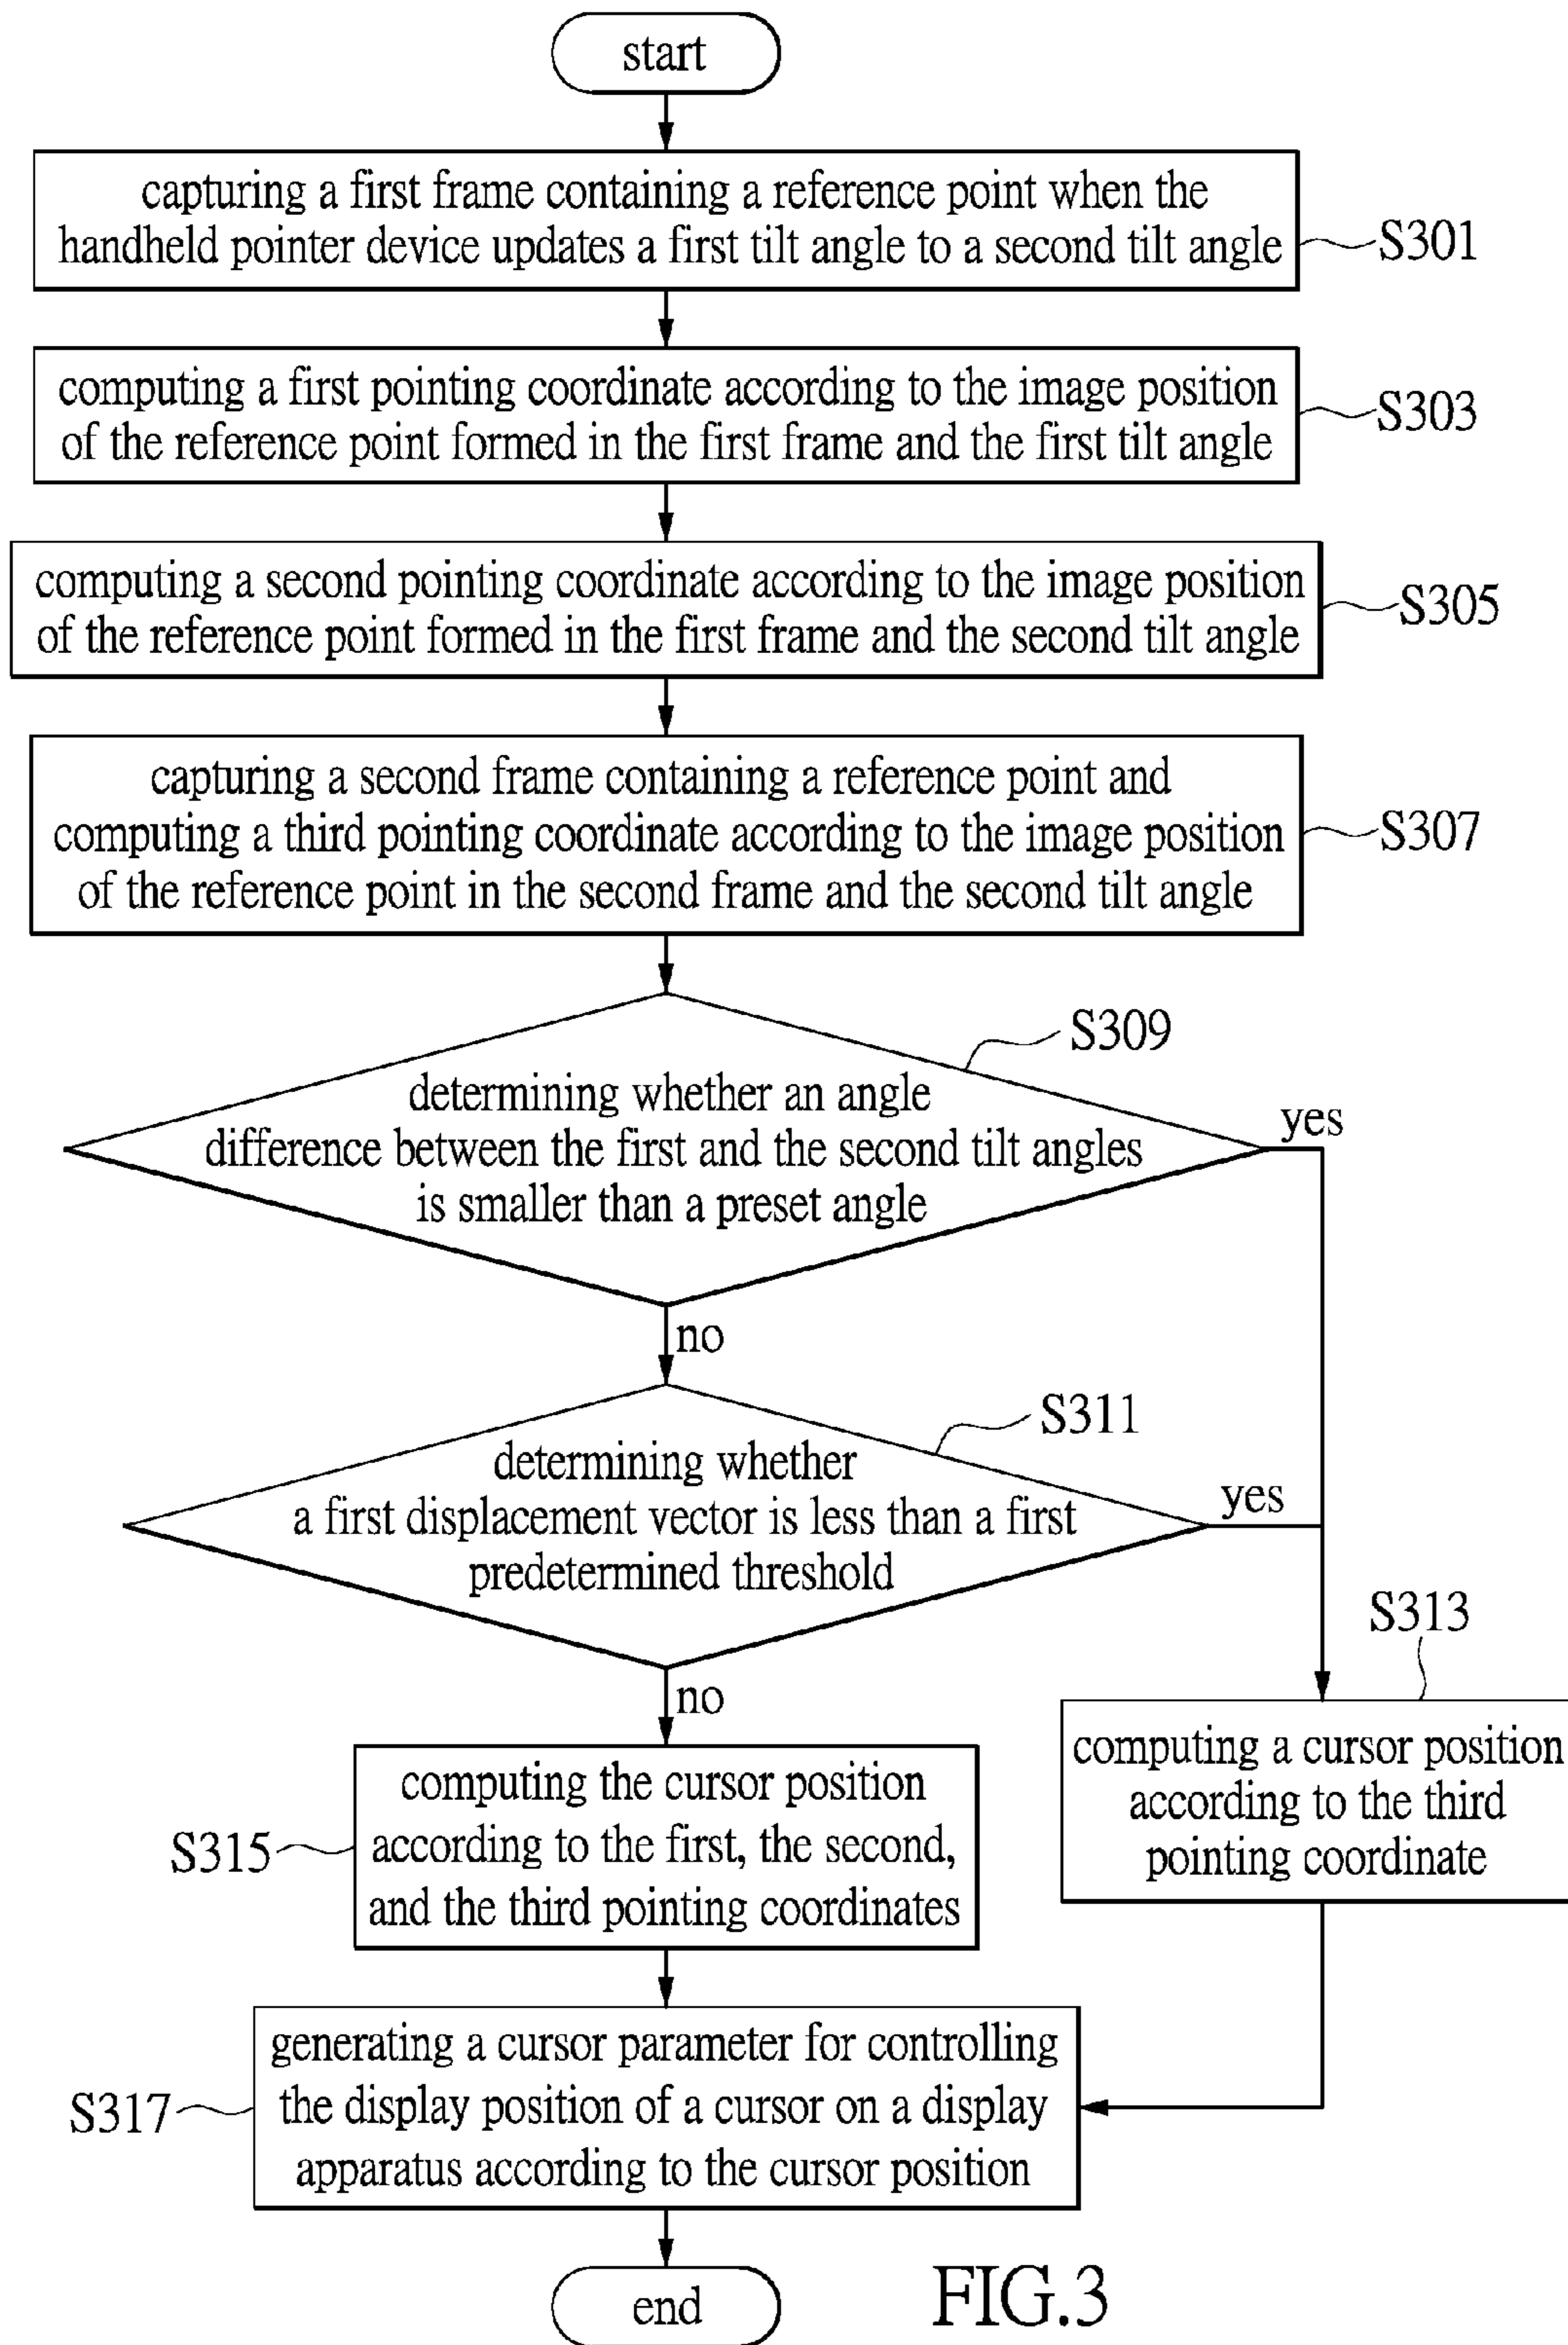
start

capturing a first frame containing a reference point when the handheld pointer device updates a first tilt angle to a second tilt angle

S301

computing a first pointing coordinate according to the image position of the reference point formed in the first frame and the first tilt angle

S303

computing a second pointing coordinate according to the image position of the reference point formed in the first frame and the second tilt angle

S305

capturing a second frame containing a reference point and computing a third pointing coordinate according to the image position of the reference point in the second frame and the second tilt angle

S307

S309

determining whether an angle difference between the first and the second tilt angles is smaller than a preset angle

yes

no

S311

determining whether a first displacement vector is less than a first predetermined threshold

yes

S313

no

computing the cursor position according to the first, the second, and the third pointing coordinates

S315

computing a cursor position according to the third pointing coordinate

generating a cursor parameter for controlling the display position of a cursor on a display apparatus according to the cursor position

S317

end

FIG.3